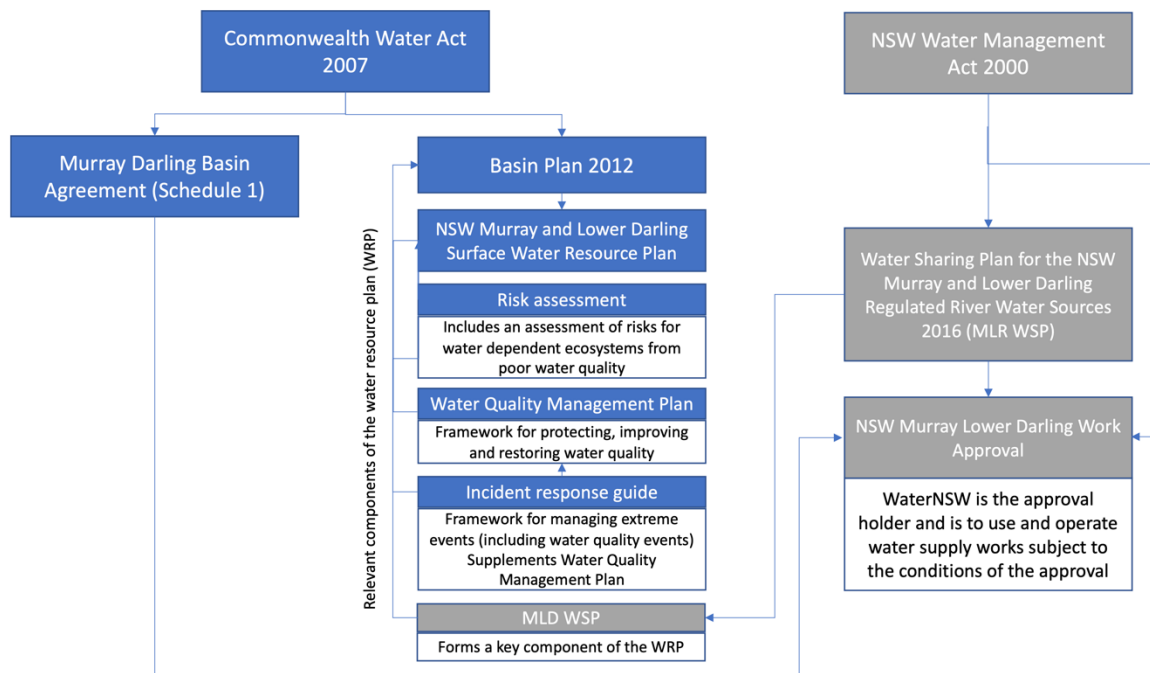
Commonwealth Water Act 2007

Murray Darling Basin Agreement (Schedule 1)

Basin Plan 2012

NSW Murray and Lower Darling Surface Water Resource Plan

Risk assessment

Includes an assessment of risks for water dependent ecosystems from poor water quality

Water Quality Management Plan

Framework for protecting, improving and restoring water quality

Incident response guide

Framework for managing extreme events (including water quality events) Supplements Water Quality Management Plan

MLD WSP

Forms a key component of the WRP

Relevant components of the water resource plan (WRP)

NSW Water Management Act 2000

Water Sharing Plan for the NSW Murray and Lower Darling Regulated River Water Sources 2016 (MLR WSP)

NSW Murray Lower Darling Work Approval

WaterNSW is the approval holder and is to use and operate water supply works subject to the conditions of the approval